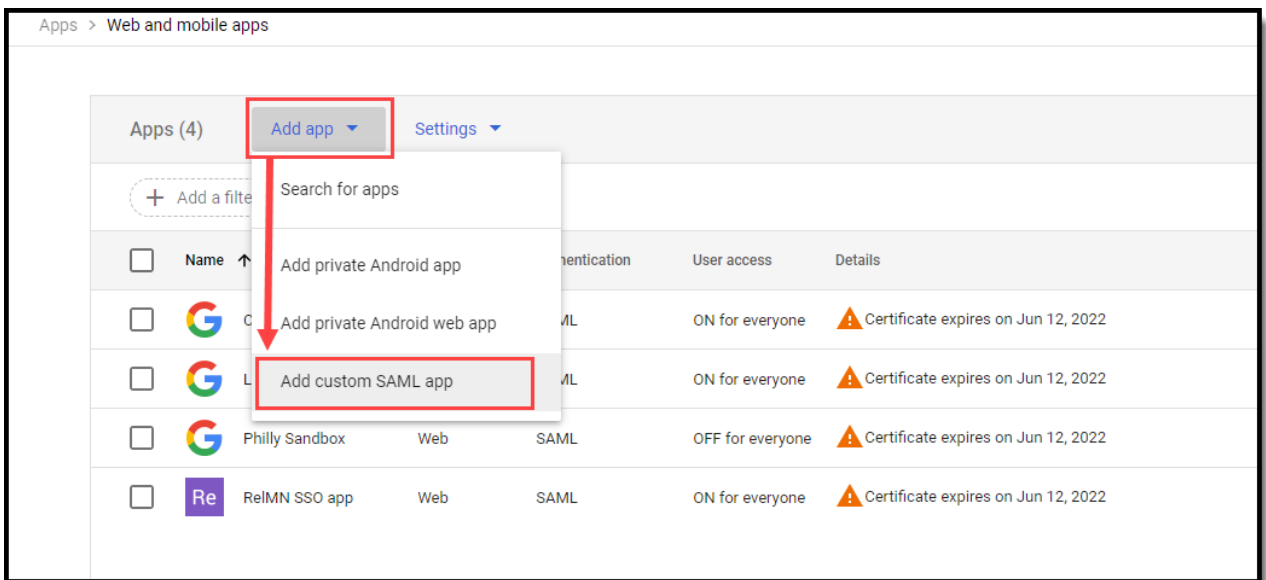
Apps > Web and mobile apps

Apps (4) Add app ▾ Settings ▾

+ Add a filte

Search for apps

Add private Android app

Add private Android web app

Add custom SAML app

| | Name ↑ | | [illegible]nentication | User access | Details |
|---|---|---|---|---|---|
| | C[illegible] | | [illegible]ML | ON for everyone | Certificate expires on Jun 12, 2022 |
| | L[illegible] | | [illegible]ML | ON for everyone | Certificate expires on Jun 12, 2022 |
| | Philly Sandbox | Web | SAML | OFF for everyone | Certificate expires on Jun 12, 2022 |
| | Re RelMN SSO app | Web | SAML | ON for everyone | Certificate expires on Jun 12, 2022 |